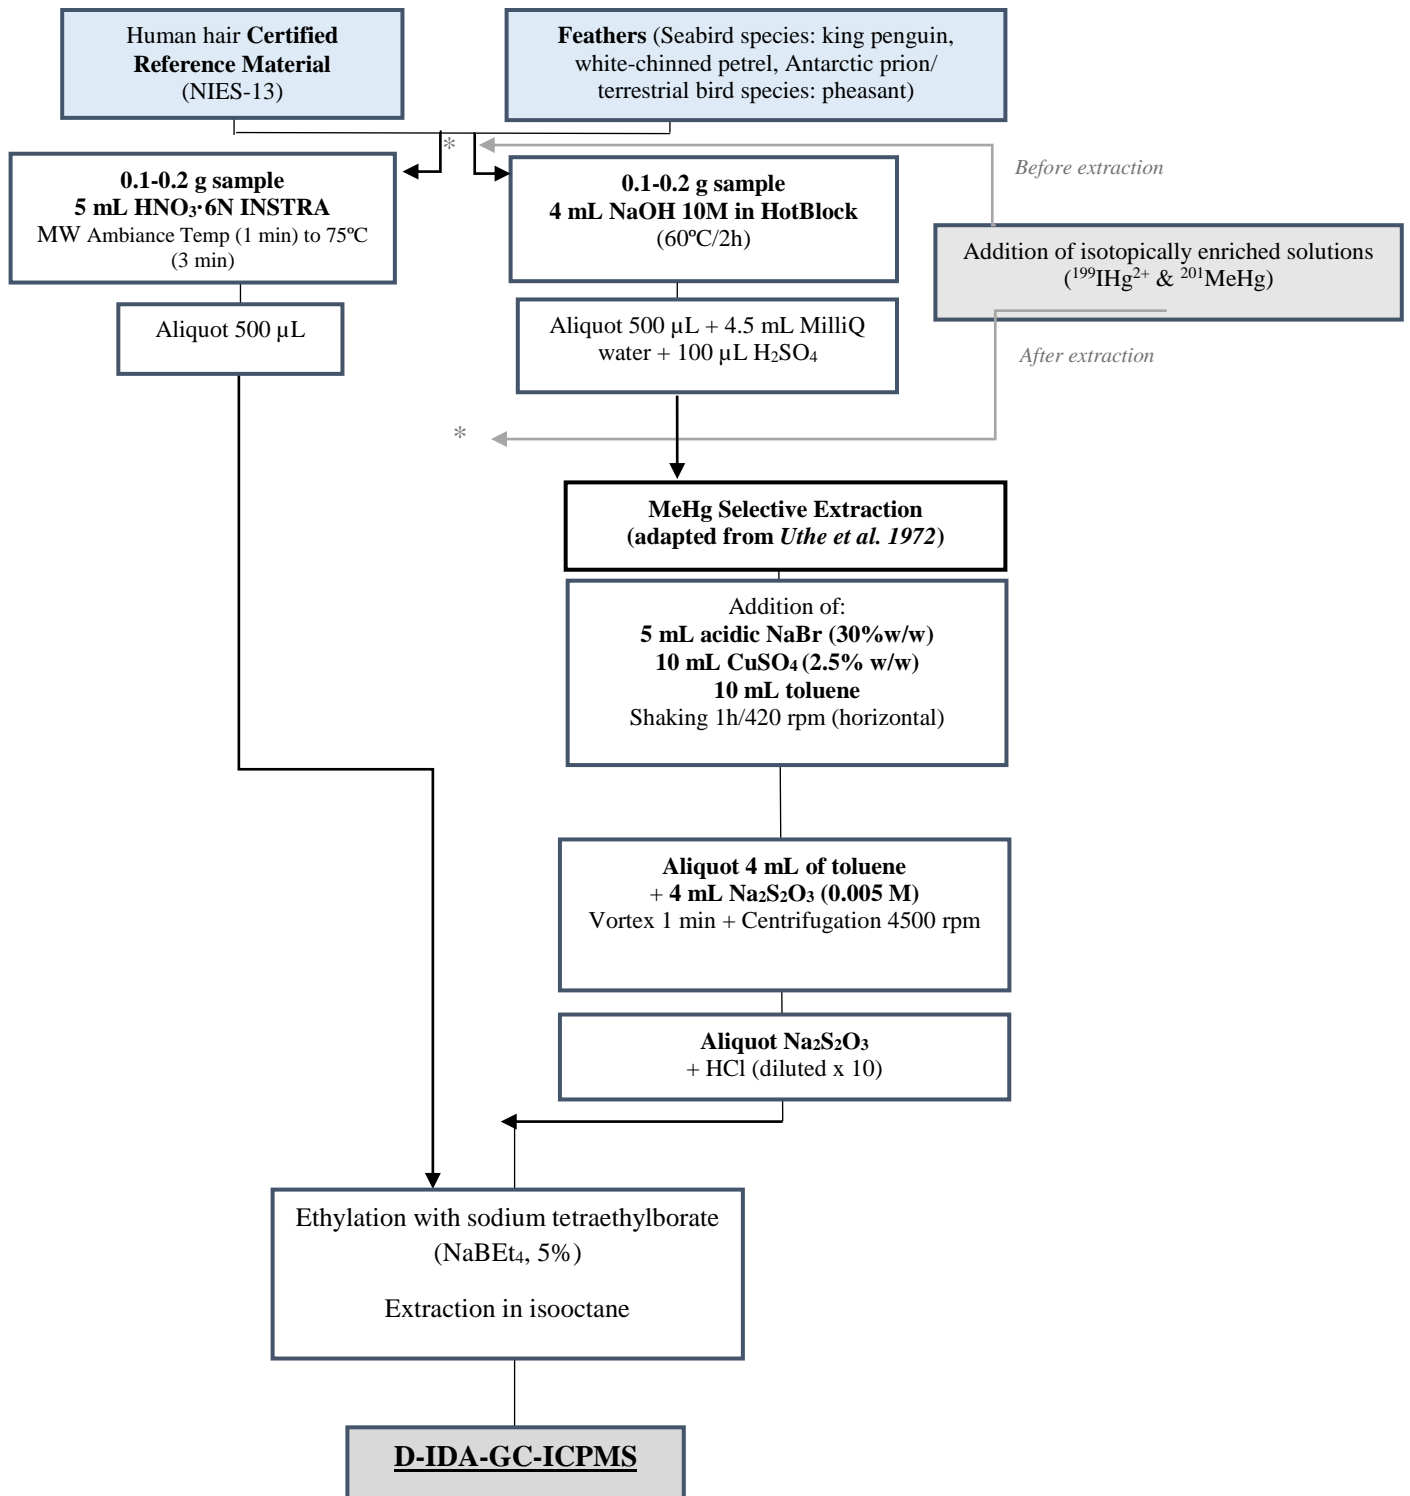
Human hair **Certified Reference Material** (NIES-13)

**Feathers** (Seabird species: king penguin, white-chinned petrel, Antarctic prion/ terrestrial bird species: pheasant)

*

Before extraction

**0.1-0.2 g sample**
**5 mL $HNO_3$·6N INSTRA**
MW Ambiance Temp (1 min) to 75ºC (3 min)

**0.1-0.2 g sample**
**4 mL NaOH 10M in HotBlock**
(60ºC/2h)

Addition of isotopically enriched solutions ($^{199}IHg^{2+}$ & $^{201}MeHg$)

Aliquot 500 µL

Aliquot 500 µL + 4.5 mL MilliQ water + 100 µL $H_2SO_4$

After extraction

*

**MeHg Selective Extraction**
**(adapted from *Uthe et al. 1972*)**

Addition of:
**5 mL acidic NaBr (30%w/w)**
**10 mL $CuSO_4$ (2.5% w/w)**
**10 mL toluene**
Shaking 1h/420 rpm (horizontal)

**Aliquot 4 mL of toluene**
+ **4 mL $Na_2S_2O_3$ (0.005 M)**
Vortex 1 min + Centrifugation 4500 rpm

**Aliquot $Na_2S_2O_3$**
+ HCl (diluted x 10)

Ethylation with sodium tetraethylborate ($NaBEt_4$, 5%)

Extraction in isooctane

**D-IDA-GC-ICPMS**